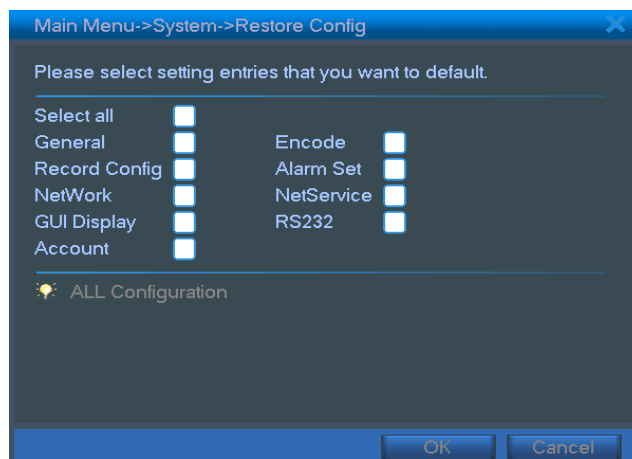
Main Menu->System->Restore Config

Please select setting entries that you want to default.

Select all
General
Encode
Record Config
Alarm Set
NetWork
NetService
GUI Display
RS232
Account

ALL Configuration

OK
Cancel